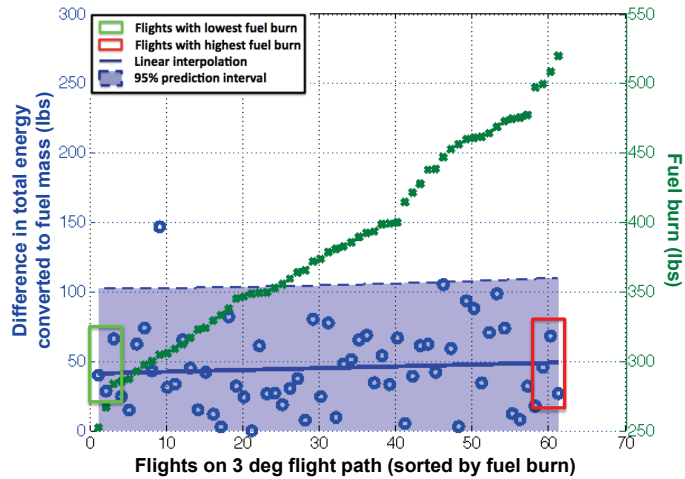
Flights with lowest fuel burn
Flights with highest fuel burn
Linear interpolation
95% prediction interval

300
250
200
150
100
50
0

Difference in total energy converted to fuel mass (lbs)

550
500
450
400
350
300
250

Fuel burn (lbs)

0 10 20 30 40 50 60 70

Flights on 3 deg flight path (sorted by fuel burn)